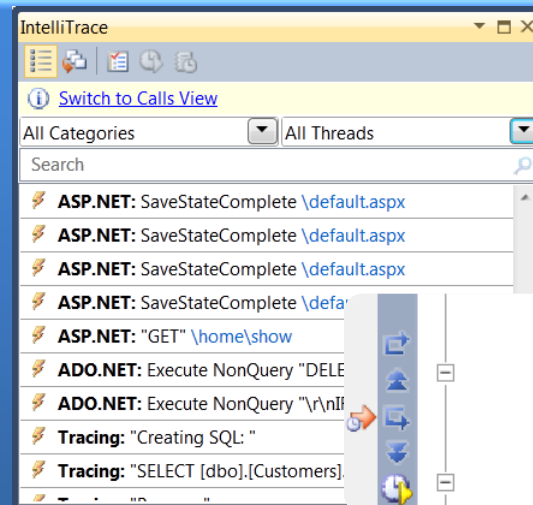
IntelliTrace

Switch to Calls View

All Categories

All Threads

Search

ASP.NET: SaveStateComplete \default.aspx

ASP.NET: SaveStateComplete \default.aspx

ASP.NET: SaveStateComplete \default.aspx

ASP.NET: SaveStateComplete \defa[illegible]

ASP.NET: "GET" \home\show

ADO.NET: Execute NonQuery "DELE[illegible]

ADO.NET: Execute NonQuery "\r\nI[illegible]

Tracing: "Creating SQL: "

Tracing: "SELECT [dbo].[Customers].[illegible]

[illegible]